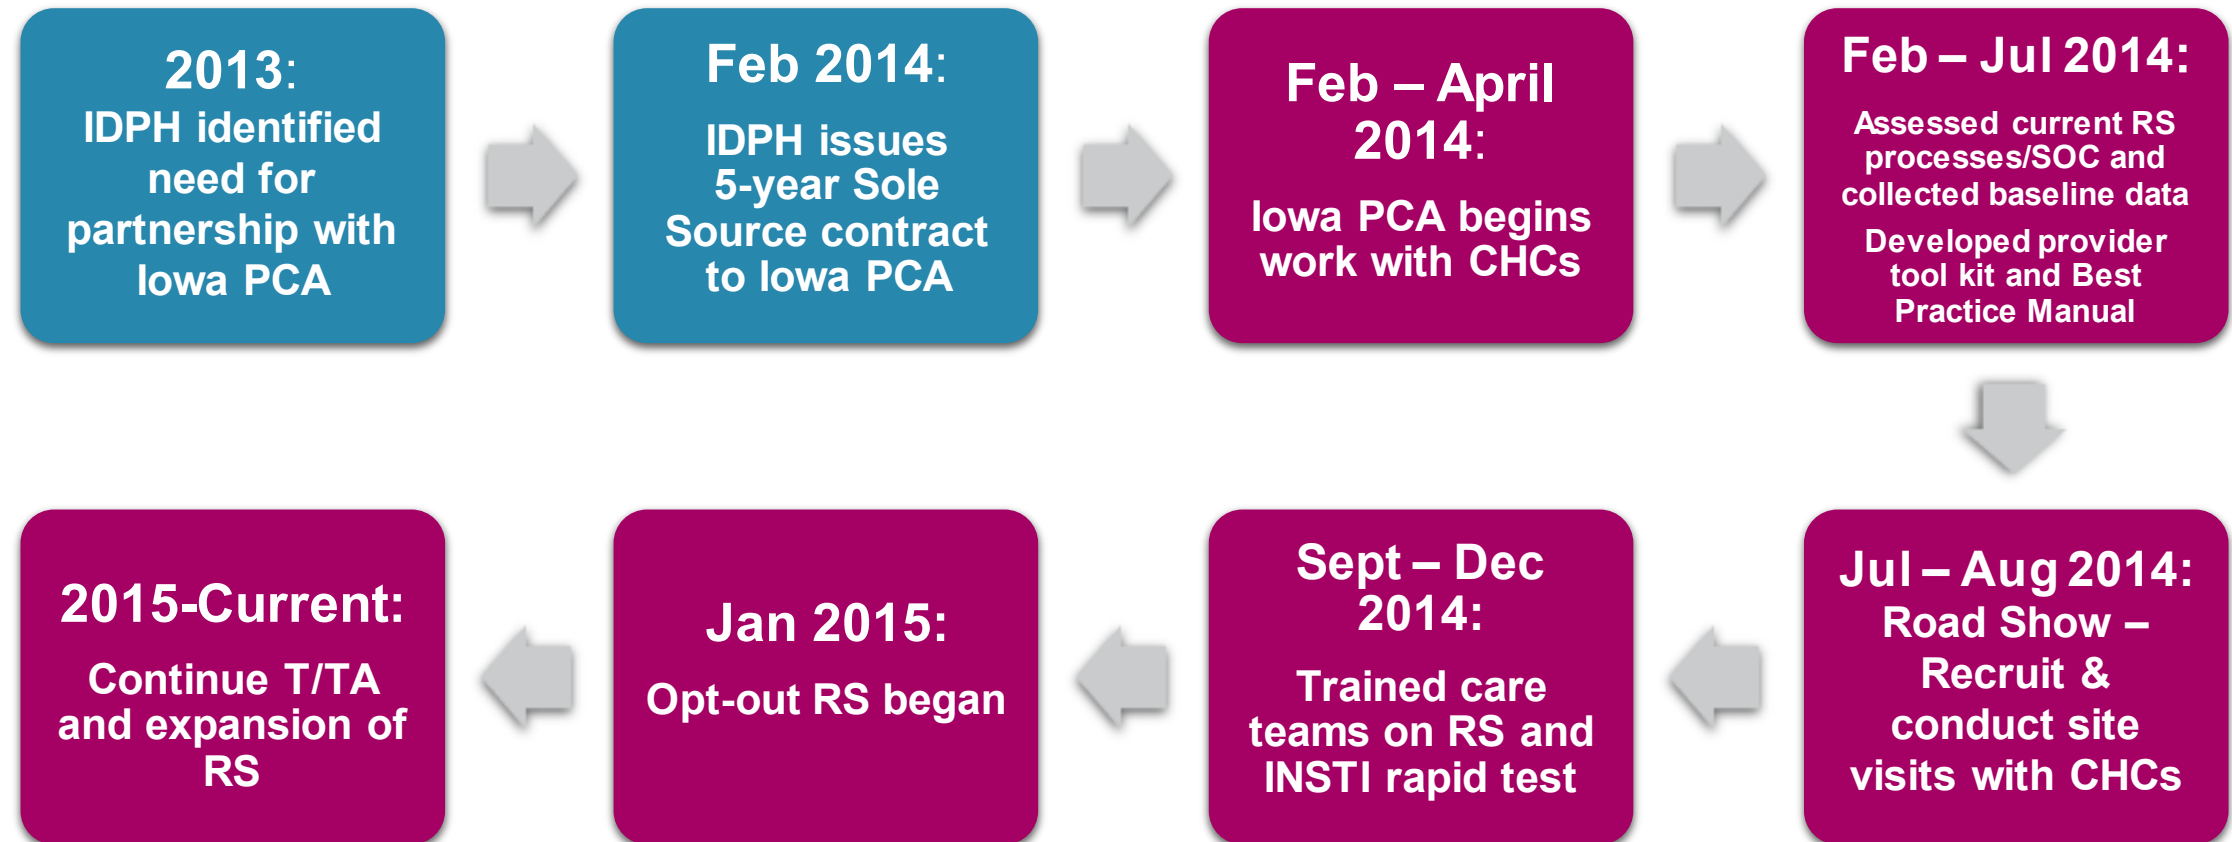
2013:
IDPH identified need for partnership with Iowa PCA

Feb 2014:
IDPH issues 5-year Sole Source contract to Iowa PCA

Feb – April 2014:
Iowa PCA begins work with CHCs

Feb – Jul 2014:
Assessed current RS processes/SOC and collected baseline data
Developed provider tool kit and Best Practice Manual

Jul – Aug 2014:
Road Show – Recruit & conduct site visits with CHCs

Sept – Dec 2014:
Trained care teams on RS and INSTI rapid test

Jan 2015:
Opt-out RS began

2015-Current:
Continue T/TA and expansion of RS